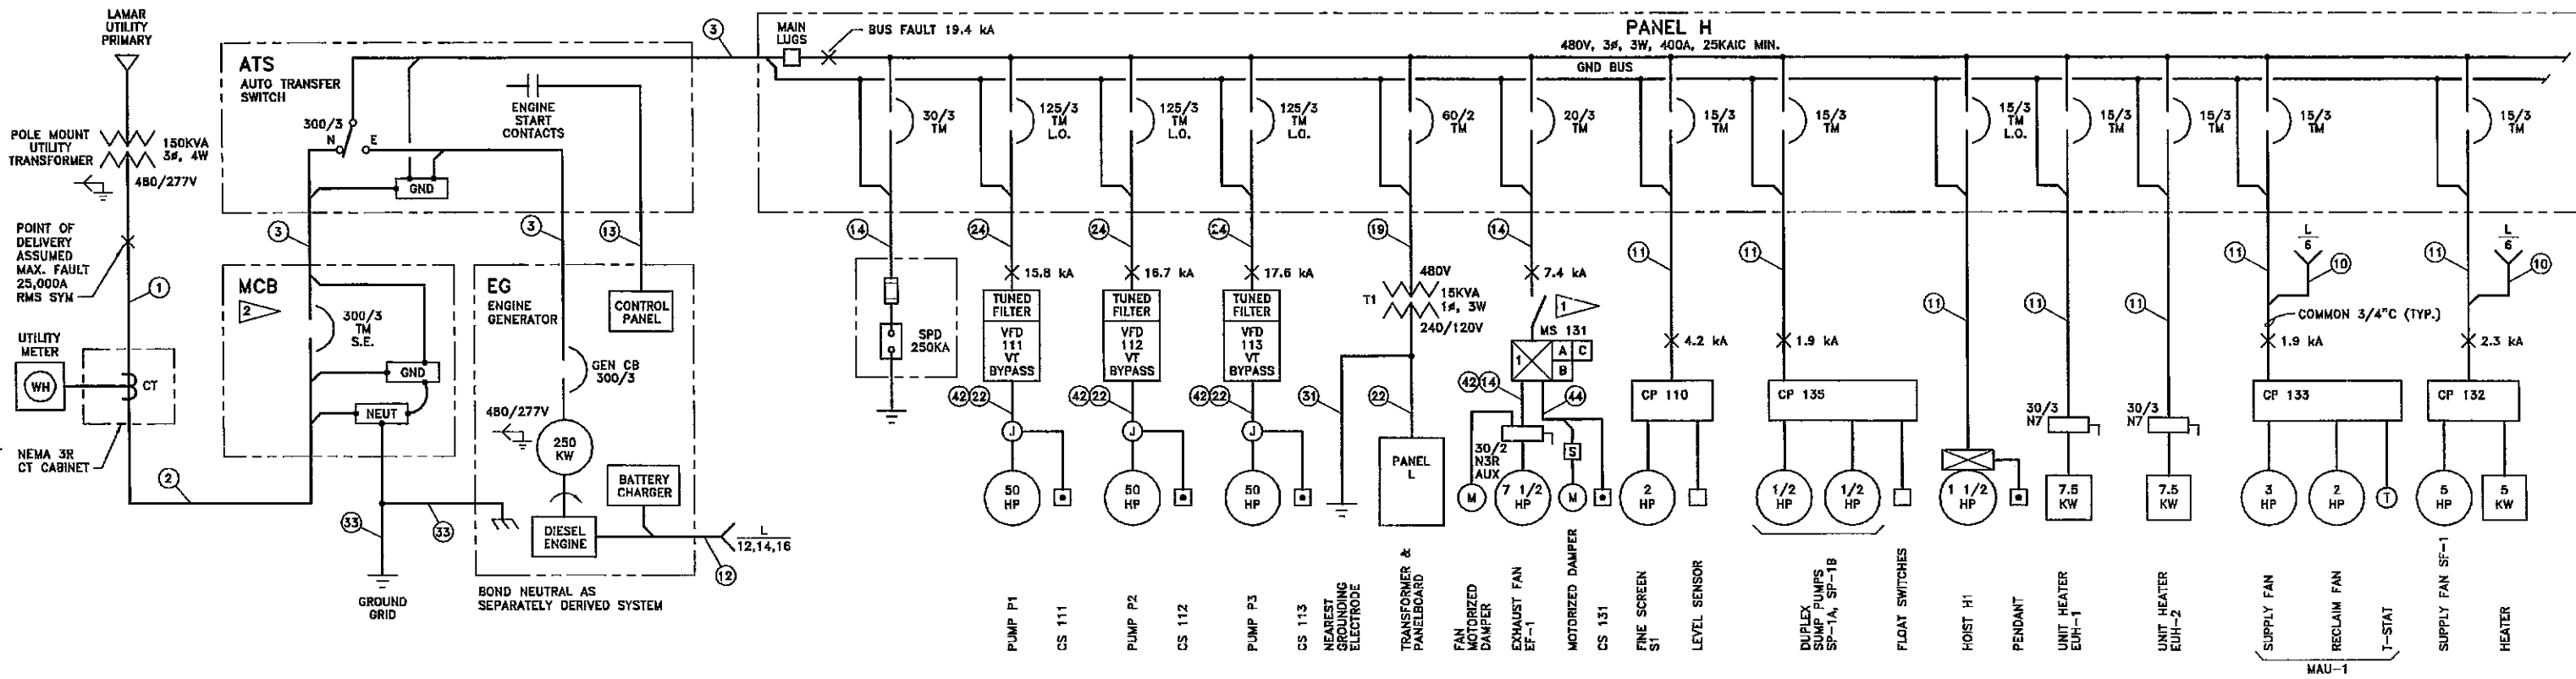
LAMAR UTILITY PRIMARY

POLE MOUNT UTILITY TRANSFORMER

150KVA 3ø, 4W

480/277V

POINT OF DELIVERY ASSUMED MAX. FAULT 25,000A RMS SYM

1

UTILITY METER

WH

CT

NEMA 3R CT CABINET

2

ATS
AUTO TRANSFER SWITCH

300/3

N

E

GND

ENGINE START CONTACTS

3

3

3

13

MCB

2

300/3 TM S.E.

GND

NEUT

33

33

GROUND GRID

EG
ENGINE GENERATOR

GEN CB 300/3

480/277V

250 KW

CONTROL PANEL

BATTERY CHARGER

DIESEL ENGINE

L 12,14,16

12

BOND NEUTRAL AS SEPARATELY DERIVED SYSTEM

MAIN LUGS

BUS FAULT 19.4 kA

PANEL H
480V, 3ø, 3W, 400A, 25KAIC MIN.

GND BUS

30/3 TM

125/3 TM L.O.

125/3 TM L.O.

125/3 TM L.O.

60/2 TM

20/3 TM

15/3 TM

15/3 TM

15/3 TM L.O.

15/3 TM

15/3 TM

15/3 TM

15/3 TM

14

SPD 250KA

24

15.8 kA

TUNED FILTER

VFD 111 VT BYPASS

42 22

J

50 HP

24

16.7 kA

TUNED FILTER

VFD 112 VT BYPASS

42 22

J

50 HP

24

17.6 kA

TUNED FILTER

VFD 113 VT BYPASS

42 22

J

50 HP

19

480V

T1

15KVA 1ø, 3W

240/120V

31

22

PANEL L

14

7.4 kA

1

MS 131

1

A C

B

42 14

44

30/2 N3R AUX

S

M

7 1/2 HP

M

11

4.2 kA

CP 110

2 HP

11

1.9 kA

CP 135

1/2 HP

1/2 HP

11

1 1/2 HP

11

30/3 N7

7.5 KW

11

30/3 N7

7.5 KW

11

L 6

10

COMMON 3/4"C (TYP.)

1.9 kA

CP 133

3 HP

2 HP

T

11

L 6

10

2.3 kA

CP 132

5 HP

5 KW

PUMP P1

CS 111

PUMP P2

CS 112

PUMP P3

CS 113

NEAREST GROUNDING ELECTRODE

TRANSFORMER & PANELBOARD

FAN MOTORIZED DAMPER

EXHAUST FAN EF-1

MOTORIZED DAMPER

CS 131

FINE SCREEN S1

LEVEL SENSOR

DUPLEX SUMP PUMPS SP-1A, SP-1B

FLOAT SWITCHES

HOIST H1

PENDANT

UNIT HEATER EUH-1

UNIT HEATER EUH-2

SUPPLY FAN

RECLAIM FAN

T-STAT

MAU-1

SUPPLY FAN SF-1

HEATER